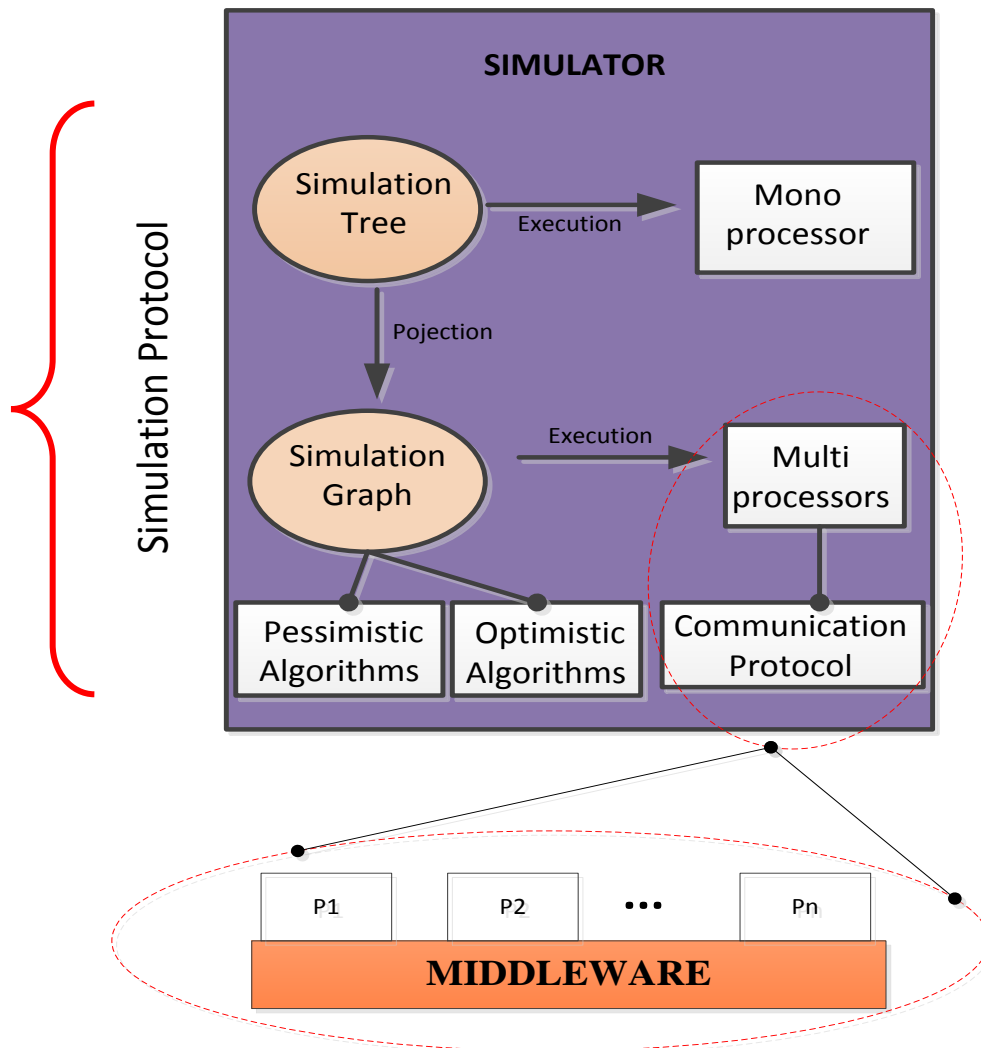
Simulation Protocol

SIMULATOR

Simulation Tree

Execution

Mono processor

Pojection

Simulation Graph

Execution

Multi processors

Pessimistic Algorithms

Optimistic Algorithms

Communication Protocol

P1

P2

...

Pn

MIDDLEWARE